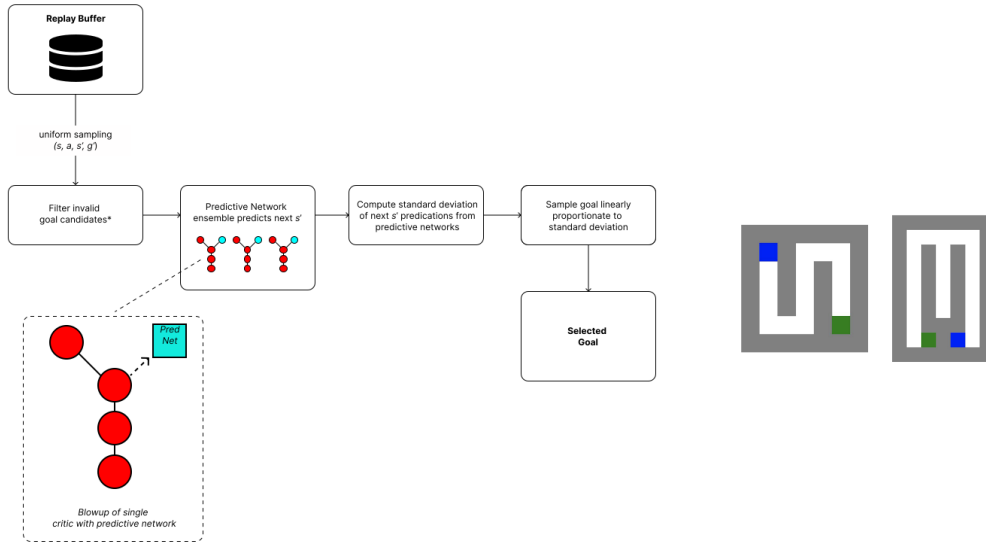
Replay Buffer

uniform sampling
(s, a, s', g')

Filter invalid
goal candidates*

Predictive Network
ensemble predicts next s'

Compute standard deviation
of next s' predications from
predictive networks

Sample goal linearly
proportionate to
standard deviation

Selected
Goal

Pred
Net

Blowup of single
critic with predictive network